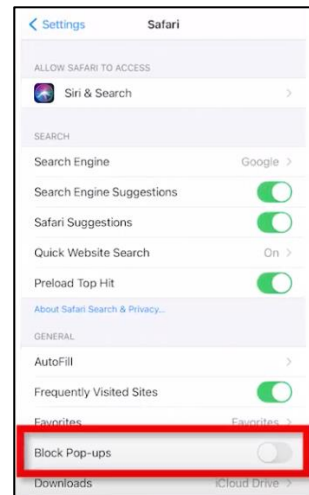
< Settings Safari

ALLOW SAFARI TO ACCESS

Siri & Search >

SEARCH

Search Engine Google >

Search Engine Suggestions

Safari Suggestions

Quick Website Search On >

Preload Top Hit

About Safari Search & Privacy...

GENERAL

AutoFill >

Frequently Visited Sites

Favorites Favorites >

Block Pop-ups

Downloads iCloud Drive >